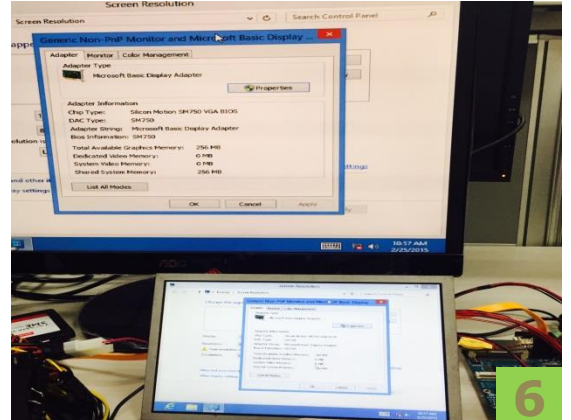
Screen Resolution

Screen Resolution

Search Control Panel

appe

Generic Non-PnP Monitor and Microsoft Basic Display ...

Adapter | Monitor | Color Management

Adapter Type

Microsoft Basic Display Adapter

Properties

Adapter Information

Chip Type: Silicon Motion SM750 VGA BIOS

DAC Type: SM750

Adapter String: Microsoft Basic Display Adapter

Bios Information: SM750

Total Available Graphics Memory: 256 MB

Dedicated Video Memory: 0 MB

System Video Memory: 0 MB

Shared System Memory: 256 MB

List All Modes

OK | Cancel | Apply

olution

nd other it

y settings

10:57 AM

2/25/2015

AOC

6